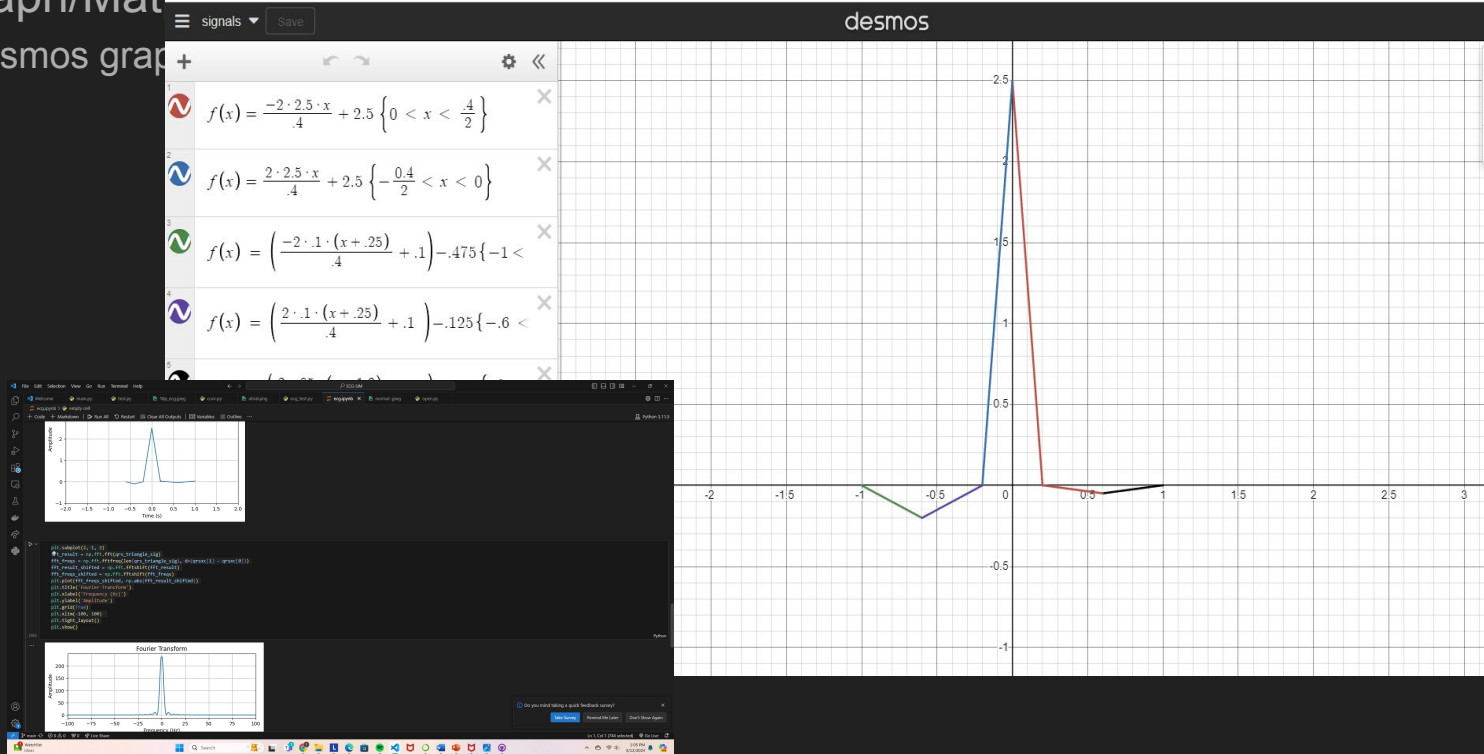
aph/Mat
smos grap

signals Save

desmos

1 $f(x) = \frac{-2 \cdot 2.5 \cdot x}{.4} + 2.5 \left\{0 < x < \frac{.4}{2}\right\}$

2 $f(x) = \frac{2 \cdot 2.5 \cdot x}{.4} + 2.5 \left\{-\frac{0.4}{2} < x < 0\right\}$

3 $f(x) = \left(\frac{-2 \cdot .1 \cdot (x + .25)}{.4} + .1\right) - .475 \{-1 <$

4 $f(x) = \left(\frac{2 \cdot .1 \cdot (x + .25)}{.4} + .1\right) - .125 \{-.6 <$

5

2.5
2
1.5
1
0.5
-0.5
-1
-2 -1.5 -1 -0.5 0 0.5 1 1.5 2 2.5 3

File Edit Selection View Go Run Terminal Help

ECG-SIM

Amplitude
Time (s)

plt.subplot(2, 1, 2)
fft_result = np.fft.fft(qrs_triangle_sig)
fft_freqs = np.fft.fftfreq(len(qrs_triangle_sig), d=(qrsx[1] - qrsx[0]))
fft_result_shifted = np.fft.fftshift(fft_result)
fft_freqs_shifted = np.fft.fftshift(fft_freqs)
plt.plot(fft_freqs_shifted, np.abs(fft_result_shifted))
plt.title('Fourier Transform')
plt.xlabel('Frequency (Hz)')
plt.ylabel('Amplitude')
plt.grid(True)
plt.xlim(-100, 100)
plt.tight_layout()
plt.show()

Python

Fourier Transform
Amplitude
Frequency (Hz)

Do you mind taking a quick feedback survey?
Take Survey Remind Me Later Don't Show Again

Search